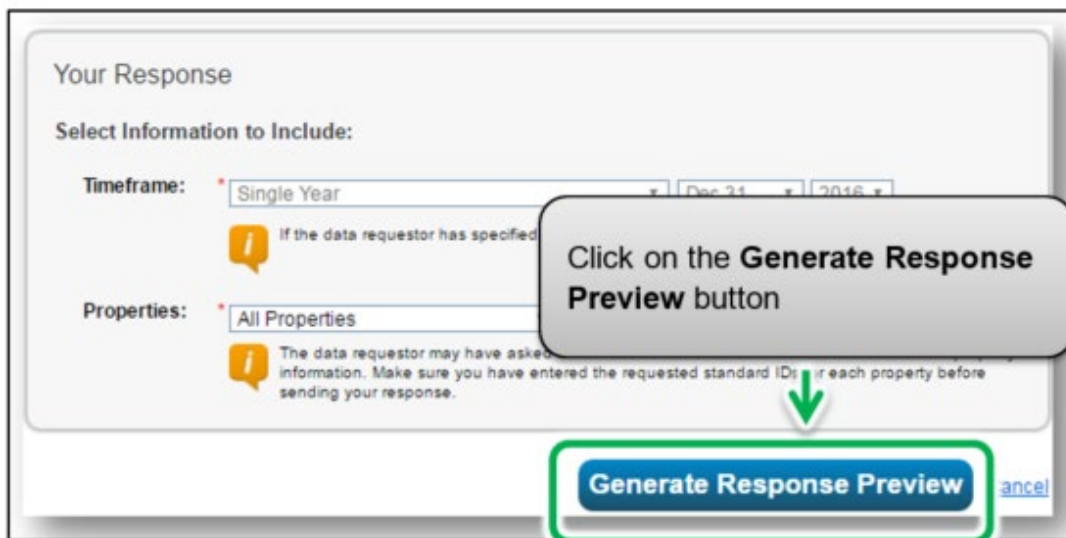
Your Response

Select Information to Include:

Timeframe: * Single Year Dec 31 2016

If the data requestor has specified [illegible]

Click on the **Generate Response Preview** button

Properties: * All Properties

The data requestor may have asked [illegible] information. Make sure you have entered the requested standard IDs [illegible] each property before sending your response.

Generate Response Preview

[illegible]ancel